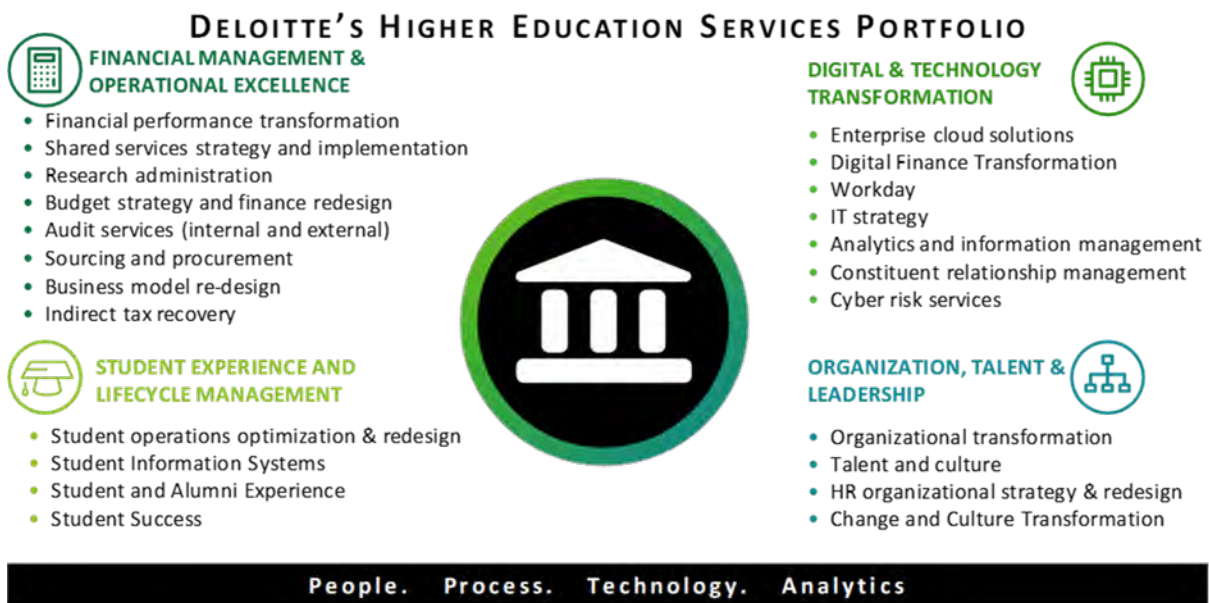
DELOITTE'S HIGHER EDUCATION SERVICES PORTFOLIO

FINANCIAL MANAGEMENT & OPERATIONAL EXCELLENCE

- Financial performance transformation
- Shared services strategy and implementation
- Research administration
- Budget strategy and finance redesign
- Audit services (internal and external)
- Sourcing and procurement
- Business model re-design
- Indirect tax recovery

STUDENT EXPERIENCE AND LIFECYCLE MANAGEMENT

- Student operations optimization & redesign
- Student Information Systems
- Student and Alumni Experience
- Student Success

DIGITAL & TECHNOLOGY TRANSFORMATION

- Enterprise cloud solutions
- Digital Finance Transformation
- Workday
- IT strategy
- Analytics and information management
- Constituent relationship management
- Cyber risk services

ORGANIZATION, TALENT & LEADERSHIP

- Organizational transformation
- Talent and culture
- HR organizational strategy & redesign
- Change and Culture Transformation

People. Process. Technology. Analytics